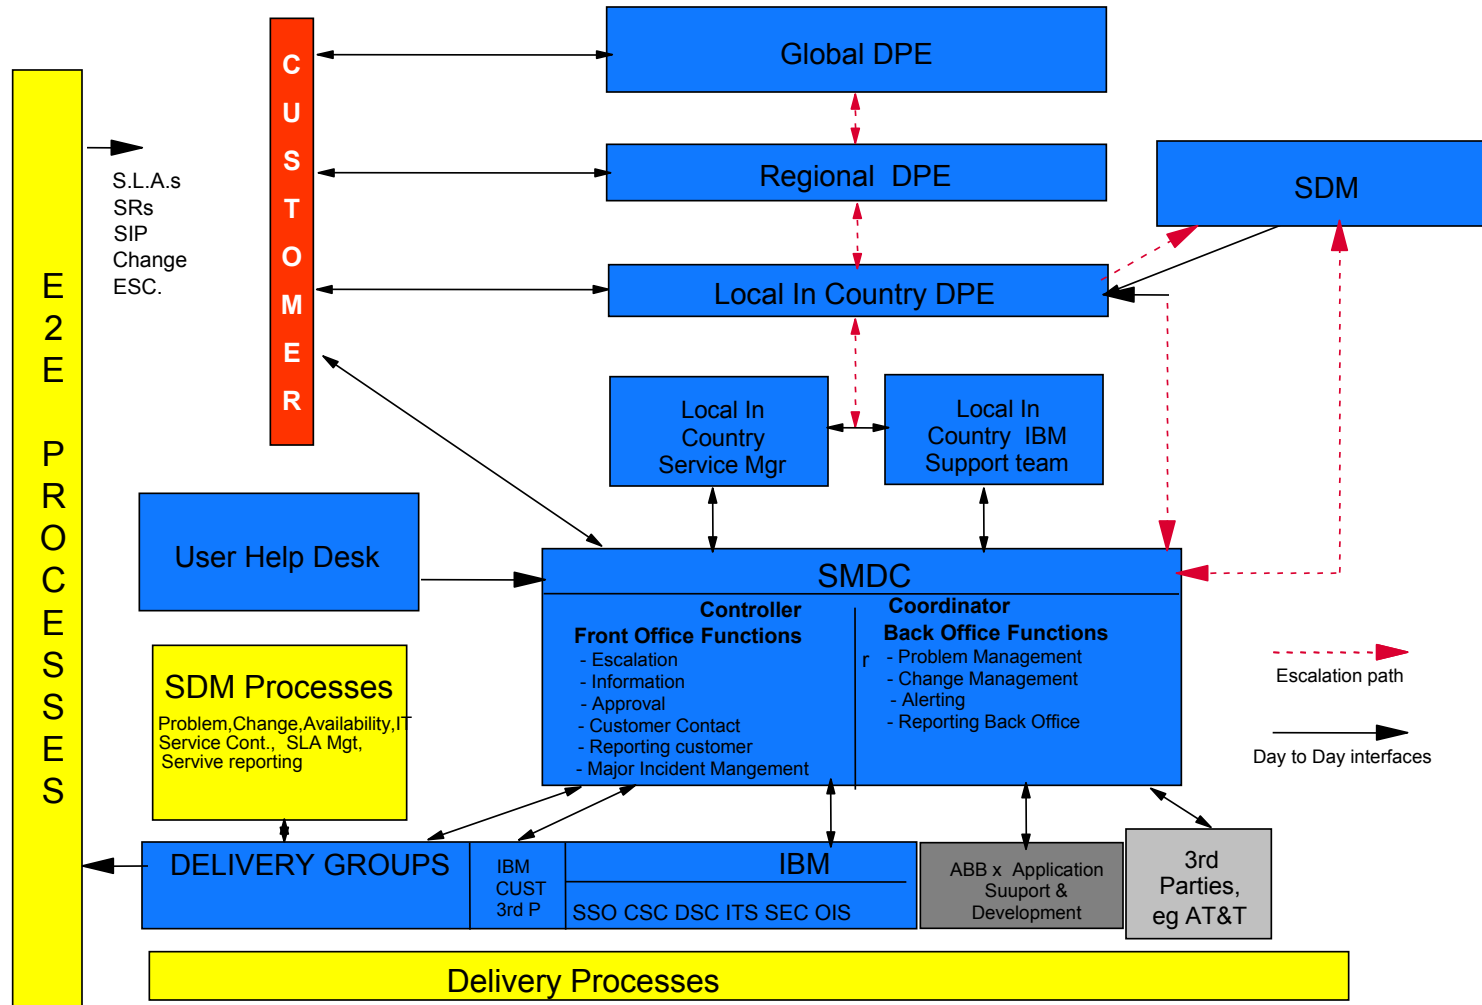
E2E PROCESSES

S.L.A.s
SRs
SIP
Change
ESC.

CUSTOMER

Global DPE

Regional DPE

SDM

Local In Country DPE

Local In Country Service Mgr

Local In Country IBM Support team

User Help Desk

SMDC

Controller
Front Office Functions
- Escalation
- Information
- Approval
- Customer Contact
- Reporting customer
- Major Incident Mangement

Coordinator
Back Office Functions
r
- Problem Management
- Change Management
- Alerting
- Reporting Back Office

Escalation path

Day to Day interfaces

SDM Processes
Problem,Change,Availability,IT Service Cont., SLA Mgt, Servive reporting

DELIVERY GROUPS

IBM
CUST
3rd P

IBM

SSO CSC DSC ITS SEC OIS

ABB x Application Suuport & Development

3rd Parties, eg AT&T

Delivery Processes